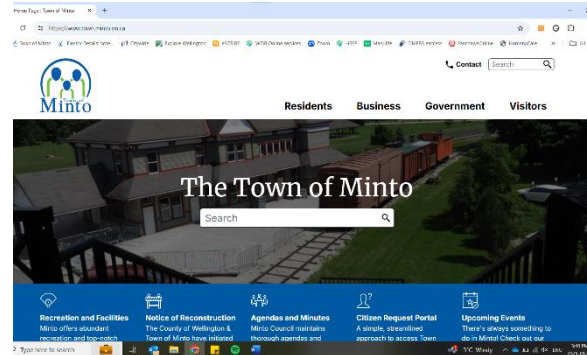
Home Page | Town of Minto × +

https://www.town.minto.on.ca

Town of Minto | Electric Details Form | Citywide | Explore Wellington | ACSDBI | WSIB Online services | Town | HPE | Mintolife | ONEMS Ireport | StreetviewOnline | HazardZone | All

Minto

Contact Search

Residents Business Government Visitors

The Town of Minto

Search

Recreation and Facilities
Minto offers abundant recreation and top-notch

Notice of Reconstruction
The County of Wellington & Town of Minto have initiated

Agendas and Minutes
Minto Council maintains thorough agendas and

Citizen Request Portal
A simple, streamlined approach to access Town

Upcoming Events
There's always something to do in Minto! Check out our

Type here to search

7°C Windy ENG